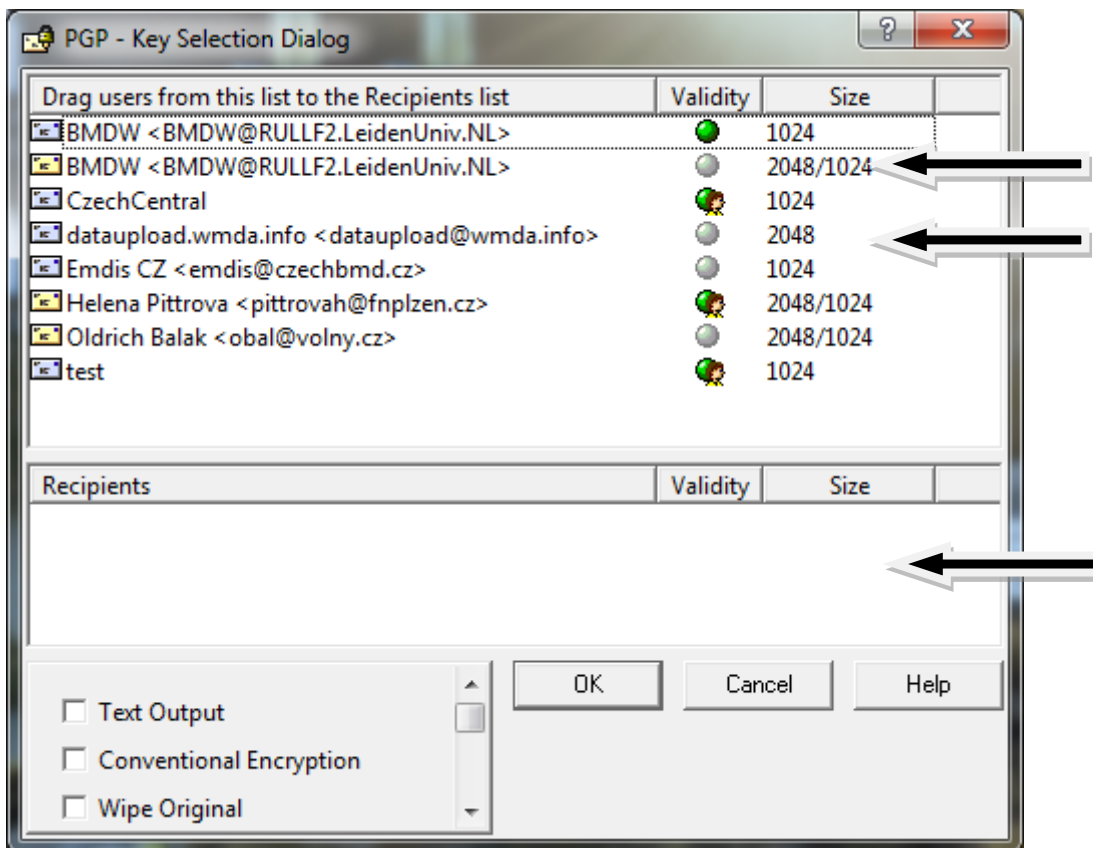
PGP - Key Selection Dialog

?
X

| Drag users from this list to the Recipients list | Validity | Size |
|---|---|---|
| BMDW <BMDW@RULLF2.LeidenUniv.NL> | | 1024 |
| BMDW <BMDW@RULLF2.LeidenUniv.NL> | | 2048/1024 |
| CzechCentral | | 1024 |
| dataupload.wmda.info <dataupload@wmda.info> | | 2048 |
| Emdis CZ <emdis@czechbmd.cz> | | 1024 |
| Helena Pittrova <pittrovah@fnplzen.cz> | | 2048/1024 |
| Oldrich Balak <obal@volny.cz> | | 2048/1024 |
| test | | 1024 |

| Recipients | Validity | Size |
|---|---|---|

Text Output
Conventional Encryption
Wipe Original

OK
Cancel
Help